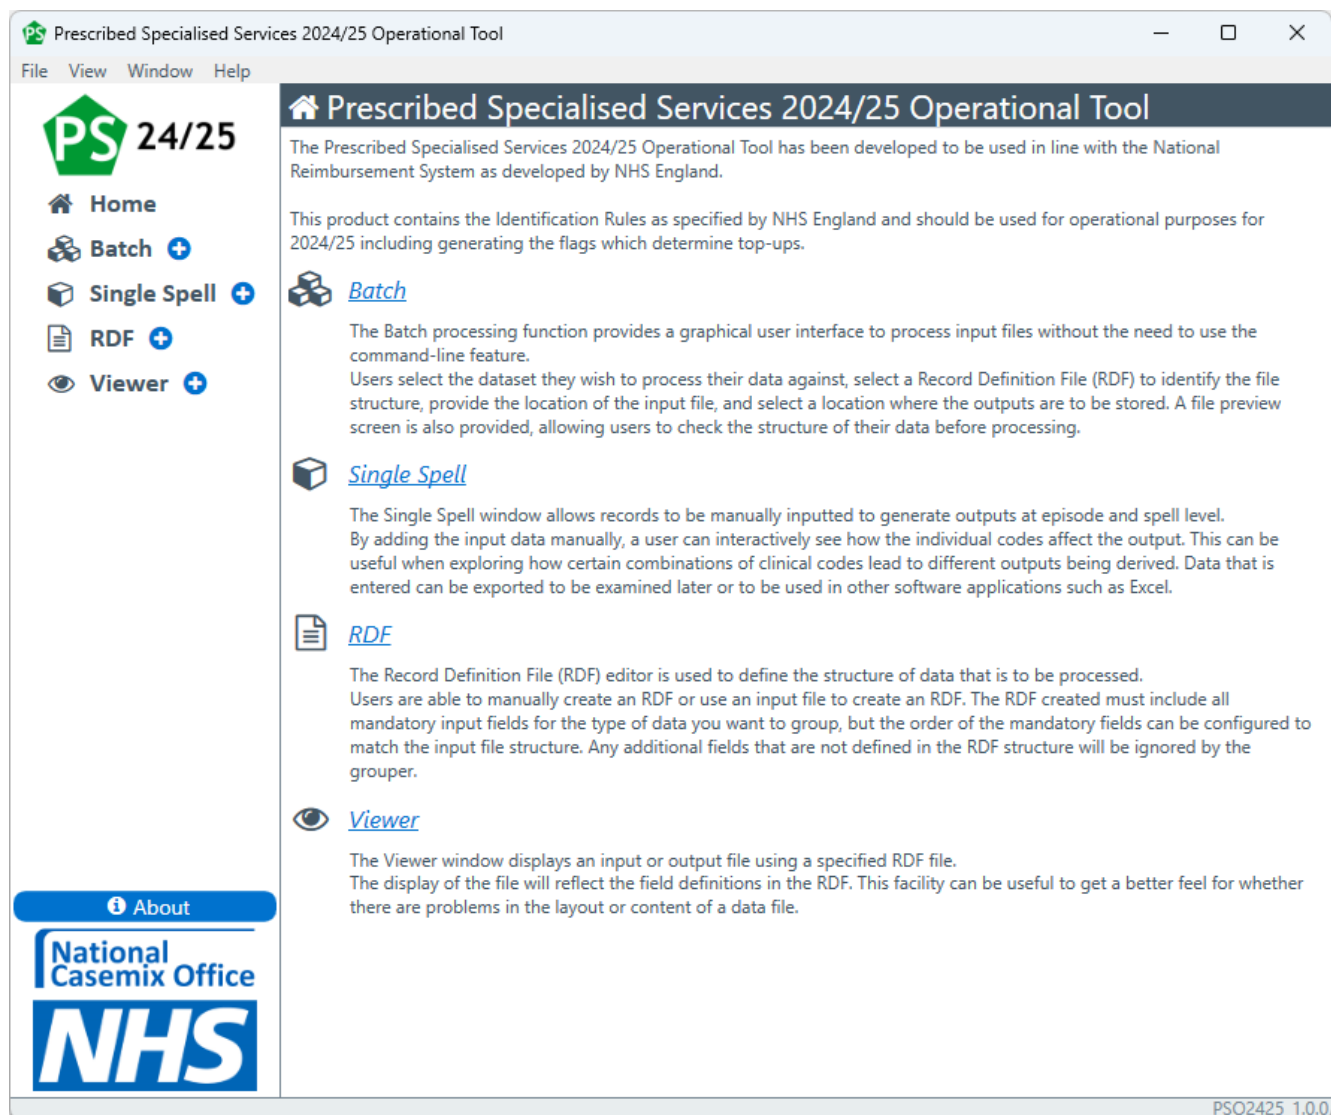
PS Prescribed Specialised Services 2024/25 Operational Tool

File View Window Help

PS 24/25

Home
Batch
Single Spell
RDF
Viewer

Prescribed Specialised Services 2024/25 Operational Tool

The Prescribed Specialised Services 2024/25 Operational Tool has been developed to be used in line with the National Reimbursement System as developed by NHS England.

This product contains the Identification Rules as specified by NHS England and should be used for operational purposes for 2024/25 including generating the flags which determine top-ups.

Batch

The Batch processing function provides a graphical user interface to process input files without the need to use the command-line feature.
Users select the dataset they wish to process their data against, select a Record Definition File (RDF) to identify the file structure, provide the location of the input file, and select a location where the outputs are to be stored. A file preview screen is also provided, allowing users to check the structure of their data before processing.

Single Spell

The Single Spell window allows records to be manually inputted to generate outputs at episode and spell level.
By adding the input data manually, a user can interactively see how the individual codes affect the output. This can be useful when exploring how certain combinations of clinical codes lead to different outputs being derived. Data that is entered can be exported to be examined later or to be used in other software applications such as Excel.

RDF

The Record Definition File (RDF) editor is used to define the structure of data that is to be processed.
Users are able to manually create an RDF or use an input file to create an RDF. The RDF created must include all mandatory input fields for the type of data you want to group, but the order of the mandatory fields can be configured to match the input file structure. Any additional fields that are not defined in the RDF structure will be ignored by the grouper.

Viewer

The Viewer window displays an input or output file using a specified RDF file.
The display of the file will reflect the field definitions in the RDF. This facility can be useful to get a better feel for whether there are problems in the layout or content of a data file.

About

National Casemix Office

NHS

PSO2425 1.0.0